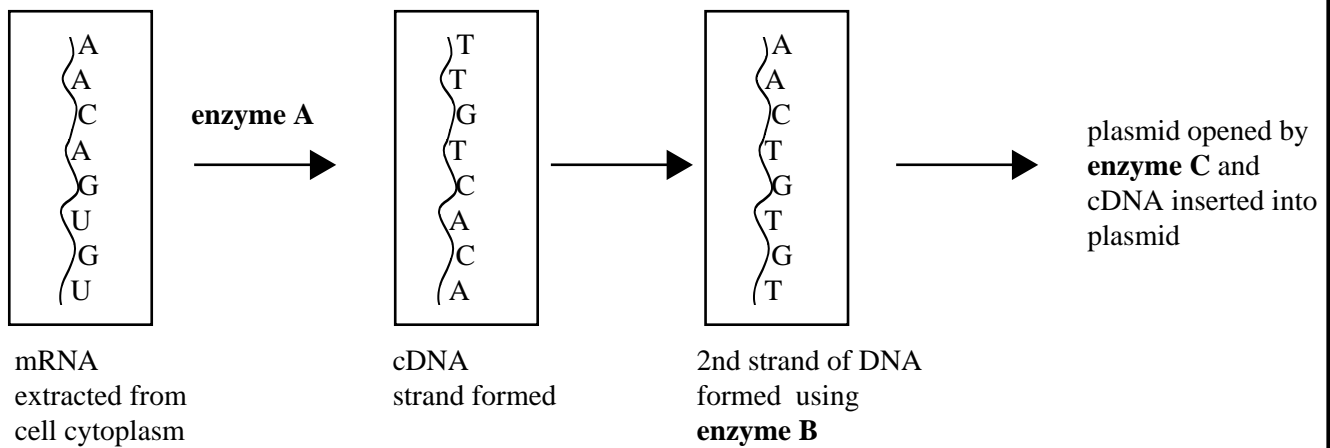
A
A
C
A
G
U
G
U

enzyme A

T
T
G
T
C
A
C
A

A
A
C
T
G
T
G
T

plasmid opened by **enzyme C** and cDNA inserted into plasmid

mRNA extracted from cell cytoplasm

cDNA strand formed

2nd strand of DNA formed using **enzyme B**